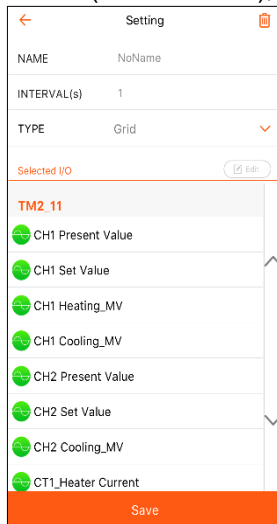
Setting

NAME NoName

INTERVAL(s) 1

TYPE Grid

Selected I/O

Edit

TM2_11

CH1 Present Value

CH1 Set Value

CH1 Heating_MV

CH1 Cooling_MV

CH2 Present Value

CH2 Set Value

CH2 Cooling_MV

CT1_Heater Current

Save